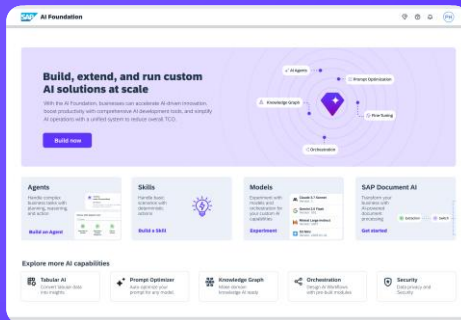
SAP AI Foundation

PH

Build, extend, and run custom AI solutions at scale

With the AI Foundation, businesses can accelerate AI-driven innovation, boost productivity with comprehensive AI development tools, and simplify AI operations with a unified system to reduce overall TCO.

Build now

AI Agents
Prompt Optimization
Knowledge Graph
Fine-Tuning
Orchestration

Agents
Handle complex business tasks with planning, reasoning and action
Build an Agent

Skills
Handle basic scenarios with dependable actions
Build a Skill

Models
Experiment with models and orchestration for your custom AI capabilities
Experiment

SAP Document AI
Transform your business with AI-powered document processing
Get started

Explore more AI capabilities

Tabular AI
Convert tabular data into insights

Prompt Optimizer
Auto-optimize your prompt for any model

Knowledge Graph
Make domain knowledge AI ready

Orchestration
Design AI Workflows with pre-built modules

Security
Data privacy and Security